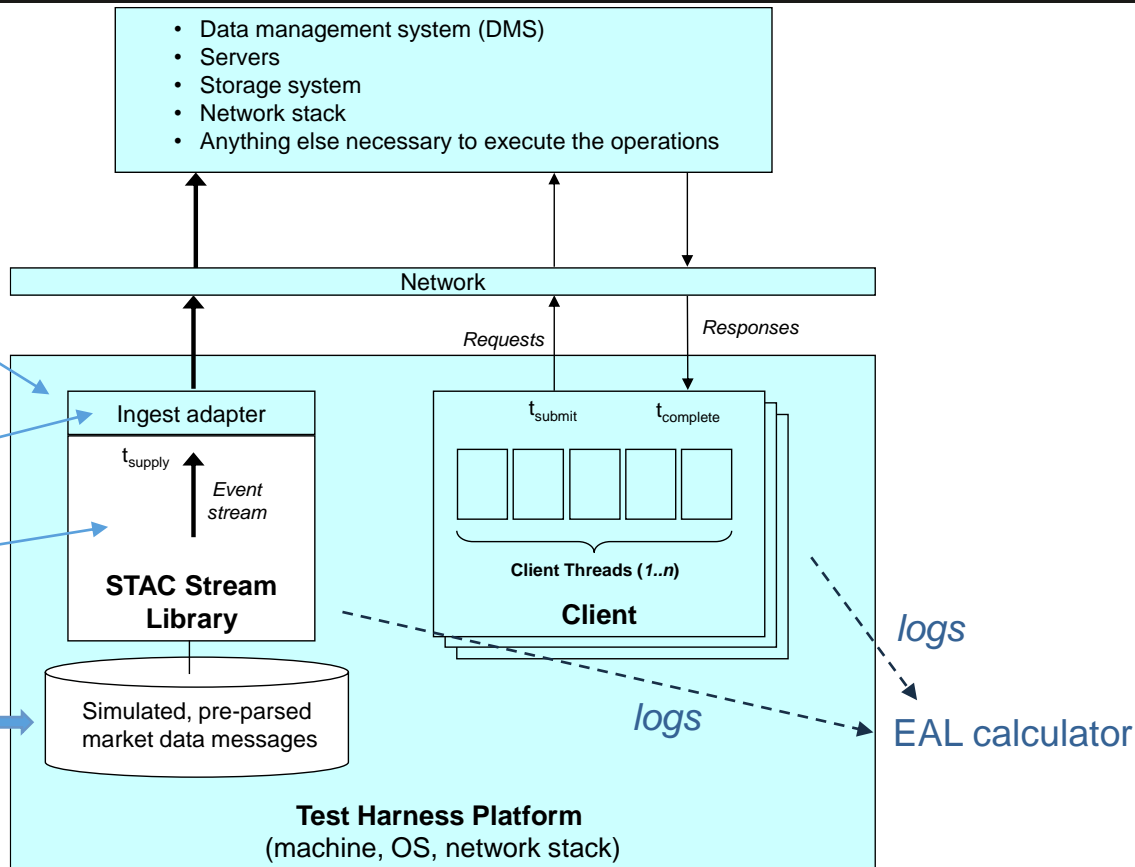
- Data management system (DMS)
- Servers
- Storage system
- Network stack
- Anything else necessary to execute the operations

Network

Requests

Responses

Ingest adapter

$t_{supply}$

Event stream

STAC Stream Library

$t_{submit}$

$t_{complete}$

Client Threads (*1..n*)

Client

logs

logs

EAL calculator

Simulated, pre-parsed market data messages

Test Harness Platform
(machine, OS, network stack)